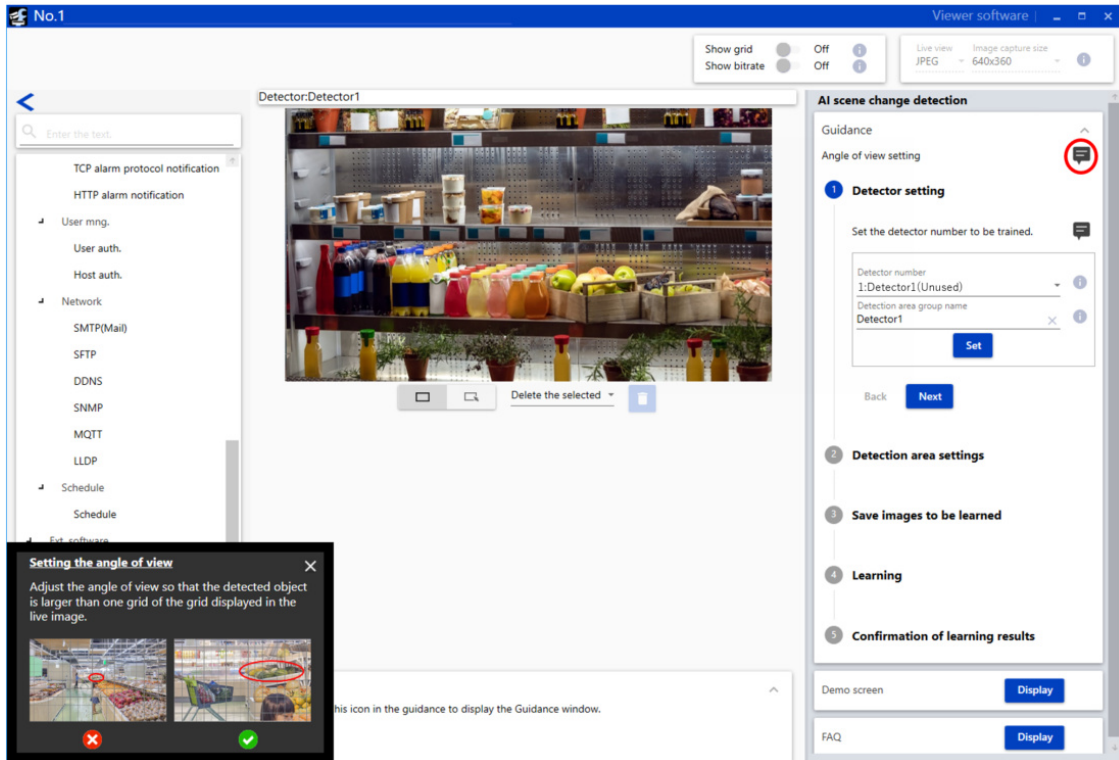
No.1

Viewer software

Show grid Off
Show bitrate Off

Live view
JPEG

Image capture size
640x360

Enter the text.

TCP alarm protocol notification
HTTP alarm notification
User mng.
User auth.
Host auth.
Network
SMTP(Mail)
SFTP
DDNS
SNMP
MQTT
LLDP
Schedule
Schedule
Ext. software

Detector:Detector1

Delete the selected

AI scene change detection

Guidance

Angle of view setting

1 Detector setting

Set the detector number to be trained.

Detector number
1:Detector1(Unused)

Detection area group name
Detector1

Set

Back Next

2 Detection area settings

3 Save images to be learned

4 Learning

5 Confirmation of learning results

Demo screen Display

FAQ Display

Setting the angle of view

Adjust the angle of view so that the detected object is larger than one grid of the grid displayed in the live image.

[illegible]his icon in the guidance to display the Guidance window.